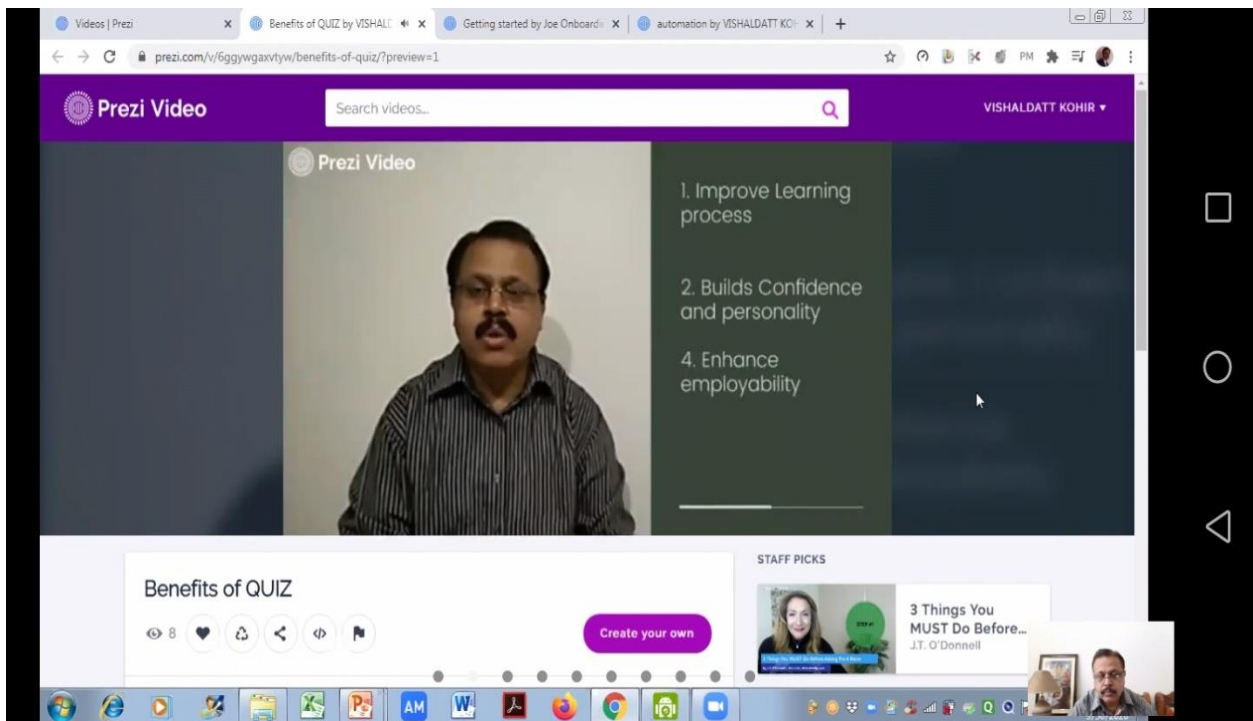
Videos | Prezi

Benefits of QUIZ by VISHALD

Getting started by Joe Onboard

automation by VISHALDATT KOH

prezi.com/v/6ggywgaxvtyw/benefits-of-quiz/?preview=1

Prezi Video

Search videos...

VISHALDATT KOHIR ▾

Prezi Video

1. Improve Learning process

2. Builds Confidence and personality

4. Enhance employability

Benefits of QUIZ

8

Create your own

STAFF PICKS

3 Things You MUST Do Before...

J.T. O'Donnell

AM